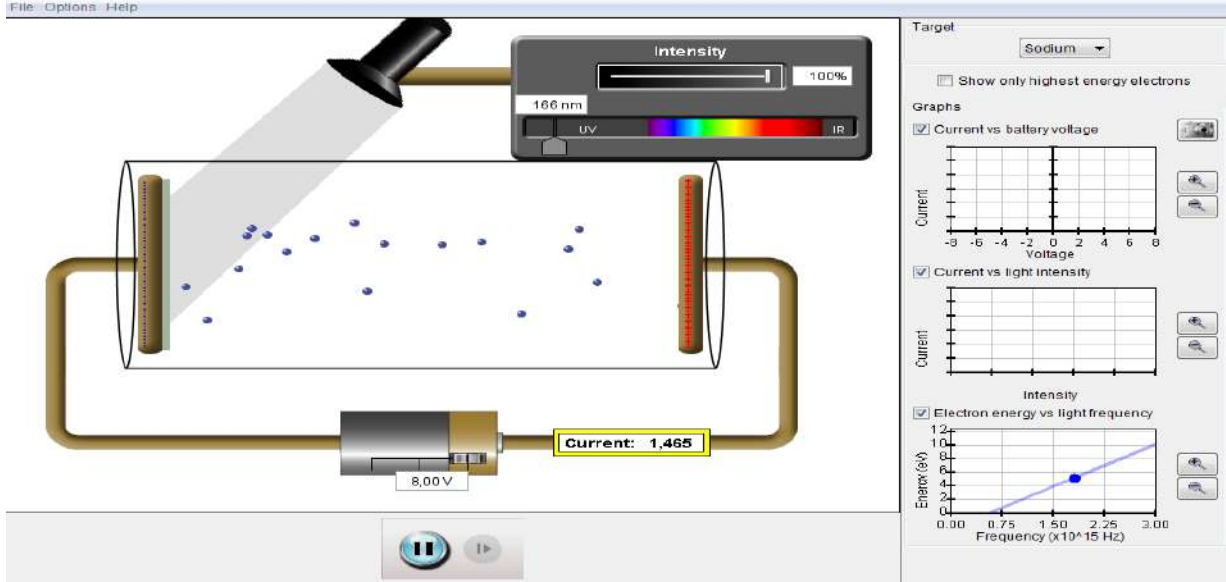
File Options Help

Intensity

100%

166 nm

UV IR

Current: 1,465

8,00 V

Target

Sodium

Show only highest energy electrons

Graphs

Current vs battery voltage

Current

-8 -6 -4 -2 0 2 4 6 8

Voltage

Current vs light intensity

Current

Intensity

Electron energy vs light frequency

12
10
8
6
4
2
0

Energy (eV)

0.00 0.75 1.50 2.25 3.00

Frequency (x10^15 Hz)